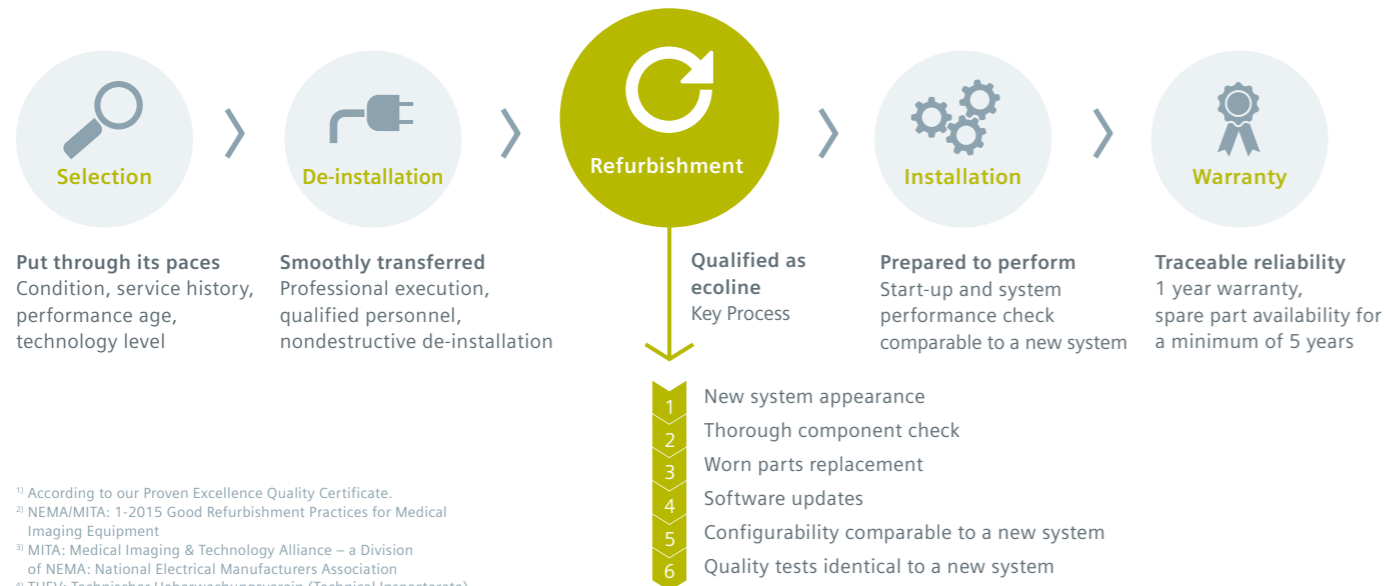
Selection

De-installation

Refurbishment

Installation

Warranty

Put through its paces
Condition, service history, performance age, technology level

Smoothly transferred
Professional execution, qualified personnel, nondestructive de-installation

Qualified as ecoline
Key Process

Prepared to perform
Start-up and system performance check comparable to a new system

Traceable reliability
1 year warranty, spare part availability for a minimum of 5 years

1 New system appearance
2 Thorough component check
3 Worn parts replacement
4 Software updates
5 Configurability comparable to a new system
6 Quality tests identical to a new system

$^{1)}$ According to our Proven Excellence Quality Certificate.
$^{2)}$ NEMA/MITA: 1-2015 Good Refurbishment Practices for Medical Imaging Equipment
$^{3)}$ MITA: Medical Imaging & Technology Alliance – a Division of NEMA: National Electrical Manufacturers Association
$^{4)}$ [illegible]